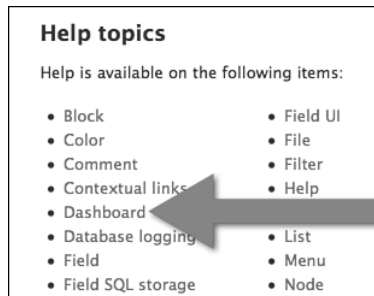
Help topics

Help is available on the following items:

- Block
- Color
- Comment
- Contextual links
- Dashboard
- Database logging
- Field
- Field SQL storage

- Field UI
- File
- Filter
- Help
- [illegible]
- List
- Menu
- Node